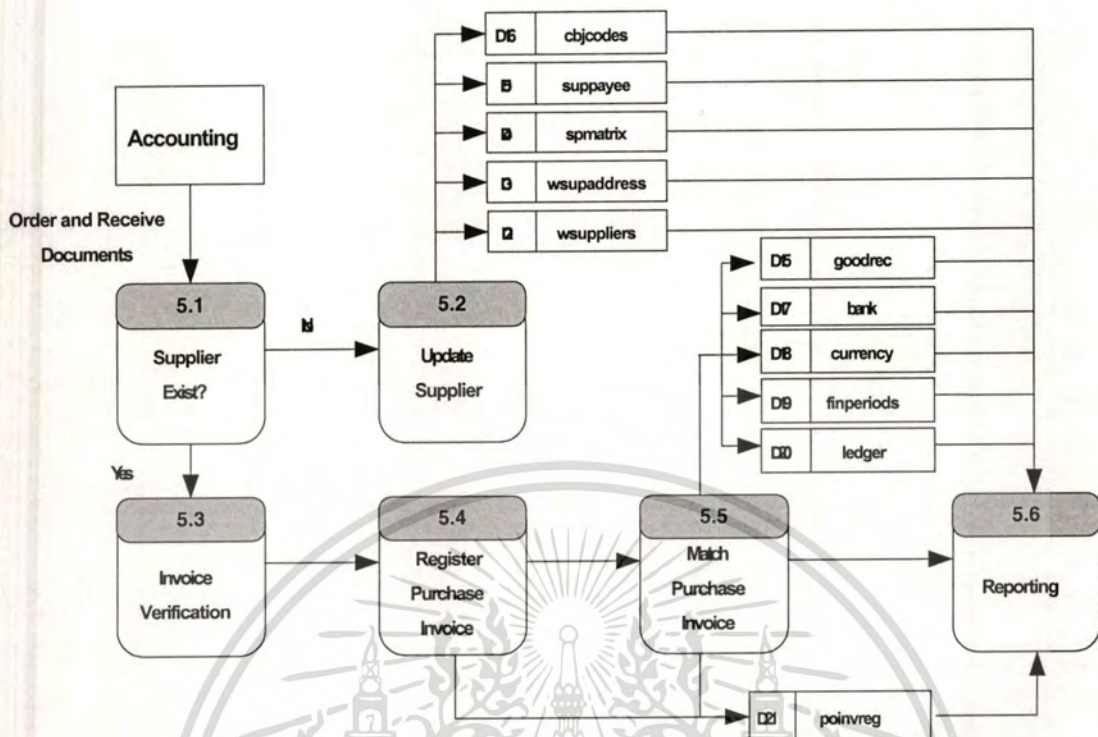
Accounting

Order and Receive Documents

5.1
Supplier
Exist?

No

5.2
Update
Supplier

D6 cbjcodes
D5 suppayee
D4 spmatrix
D3 wsupaddress
D2 wsuppliers

Yes

5.3
Invoice
Verification

5.4
Register
Purchase
Invoice

5.5
Match
Purchase
Invoice

D15 goodrec
D17 bank
D18 currency
D19 finperiods
D20 ledger

5.6
Reporting

D21 poinvreg